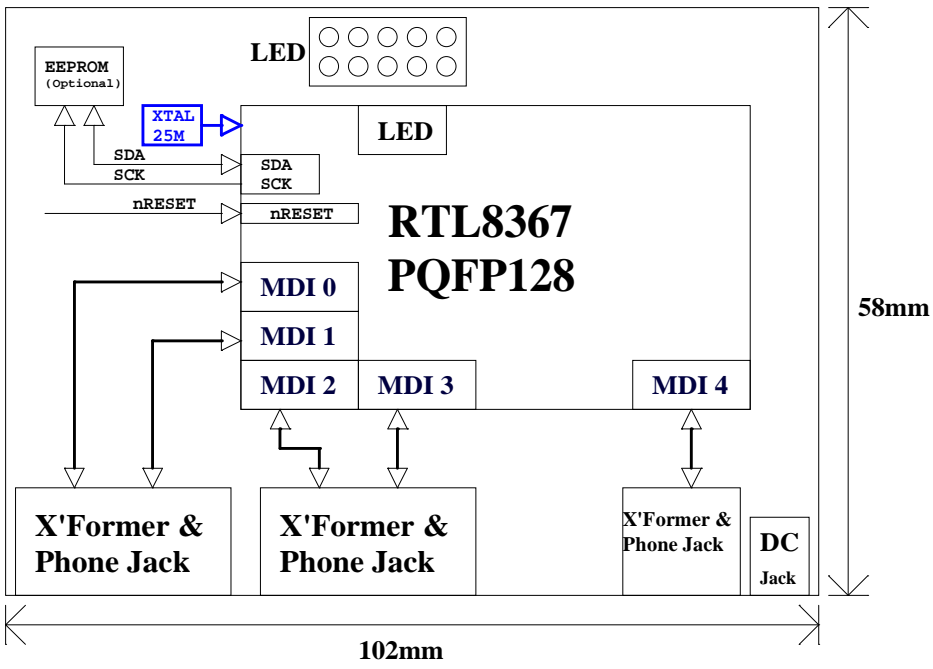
LED

EEPROM
(Optional)

XTAL
25M

LED

SDA
SCK

SDA
SCK

nRESET

nRESET

RTL8367
PQFP128

MDI 0

MDI 1

MDI 2

MDI 3

MDI 4

58mm

X'Former &
Phone Jack

X'Former &
Phone Jack

X'Former &
Phone Jack

DC
Jack

102mm